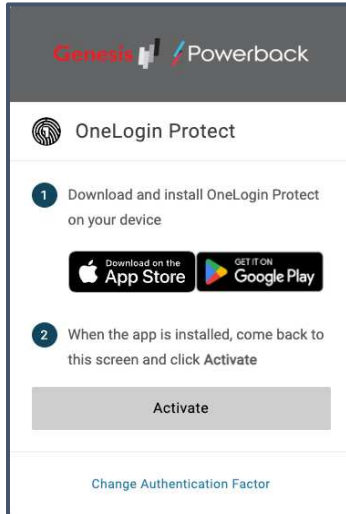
Genesis / Powerback

OneLogin Protect

1 Download and install OneLogin Protect on your device

Download on the App Store

GET IT ON Google Play

2 When the app is installed, come back to this screen and click Activate

Activate

Change Authentication Factor